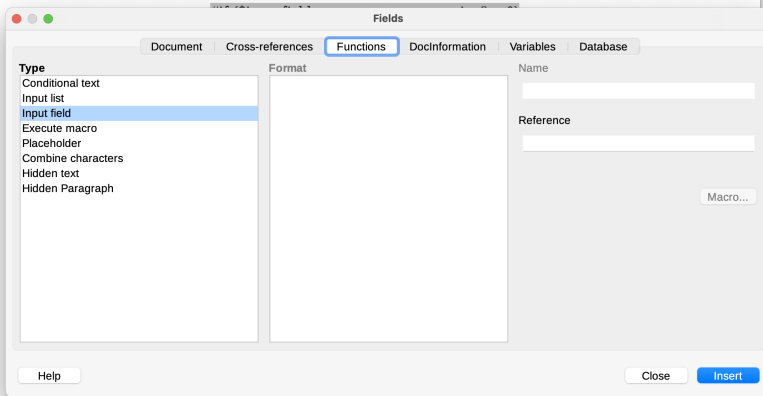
Fields

Document | Cross-references | Functions | DocInformation | Variables | Database

Type
Conditional text
Input list
Input field
Execute macro
Placeholder
Combine characters
Hidden text
Hidden Paragraph

Format

Name

Reference

Macro...

Help

Close

Insert